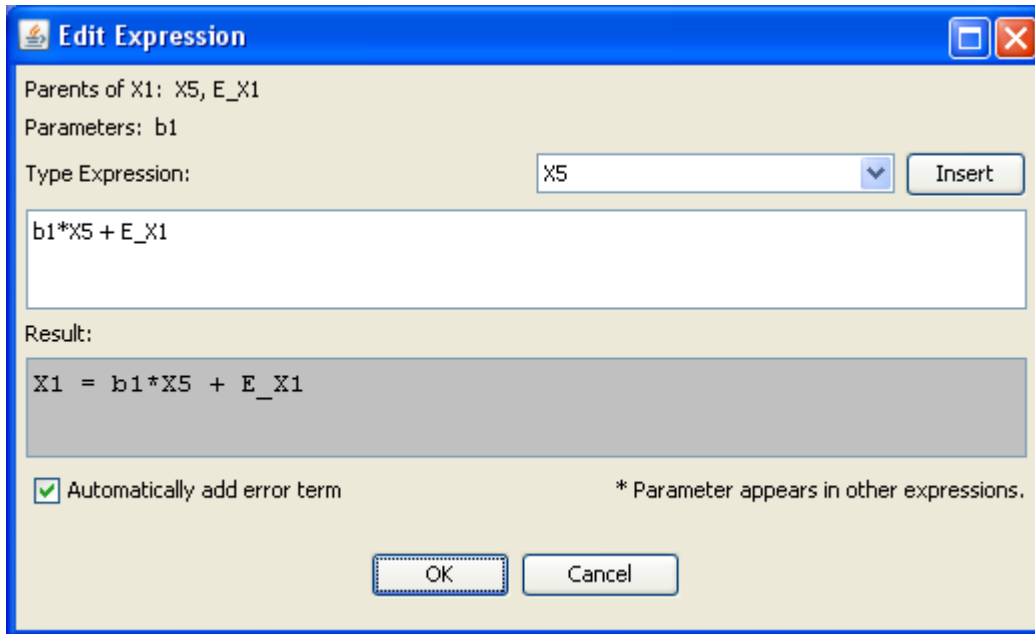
Edit Expression

Parents of X1: X5, E_X1

Parameters: b1

Type Expression:

X5

Insert

b1*X5 + E_X1

Result:

X1 = b1*X5 + E_X1

Automatically add error term

* Parameter appears in other expressions.

OK

Cancel